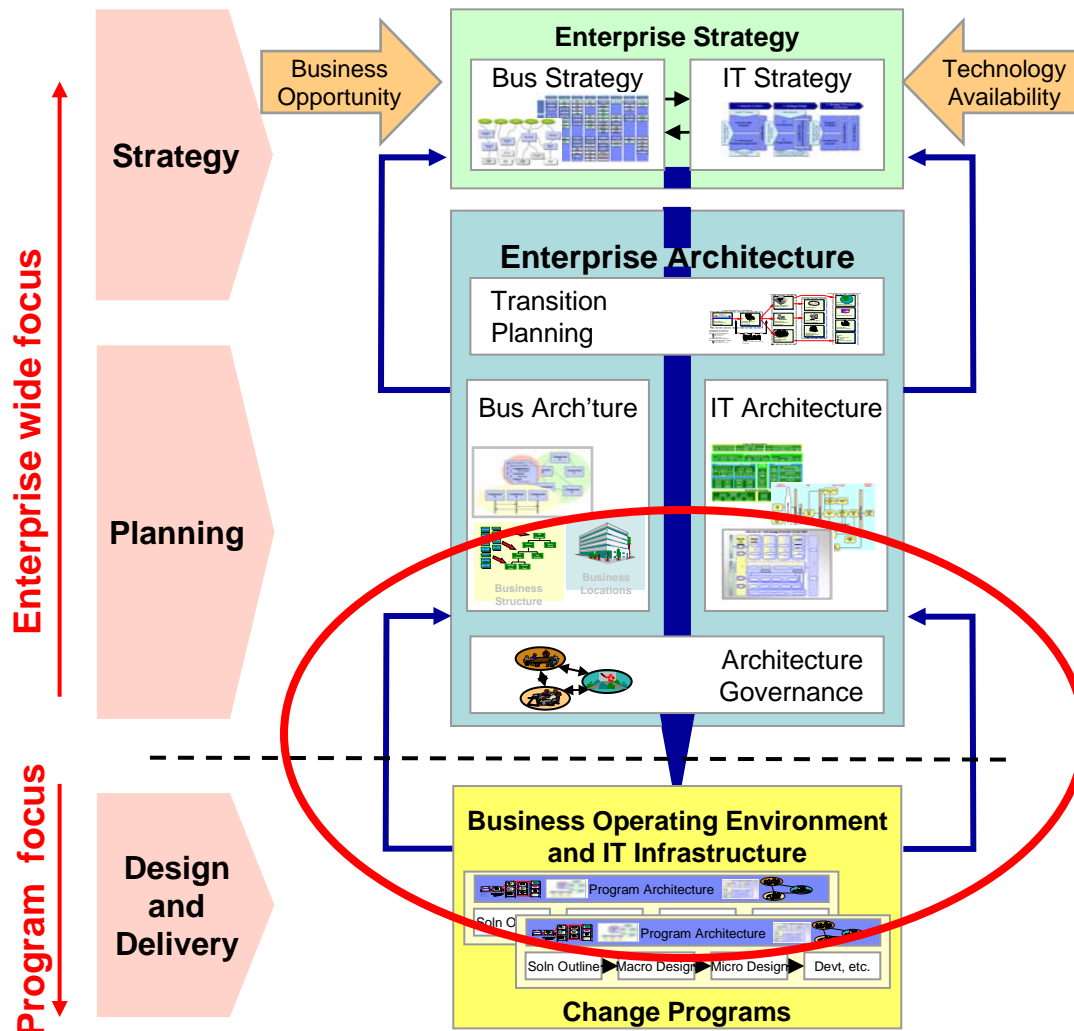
Enterprise wide focus

Program focus

Strategy

Planning

Design and Delivery

Business Opportunity

Enterprise Strategy

Bus Strategy

IT Strategy

Technology Availability

Enterprise Architecture

Transition Planning

Bus Arch'ture

IT Architecture

Business Structure

Business Locations

Architecture Governance

Business Operating Environment and IT Infrastructure

Program Architecture

Soln O

Program Architecture

Soln Outline

Macro Design

Micro Design

Devt, etc.

Change Programs